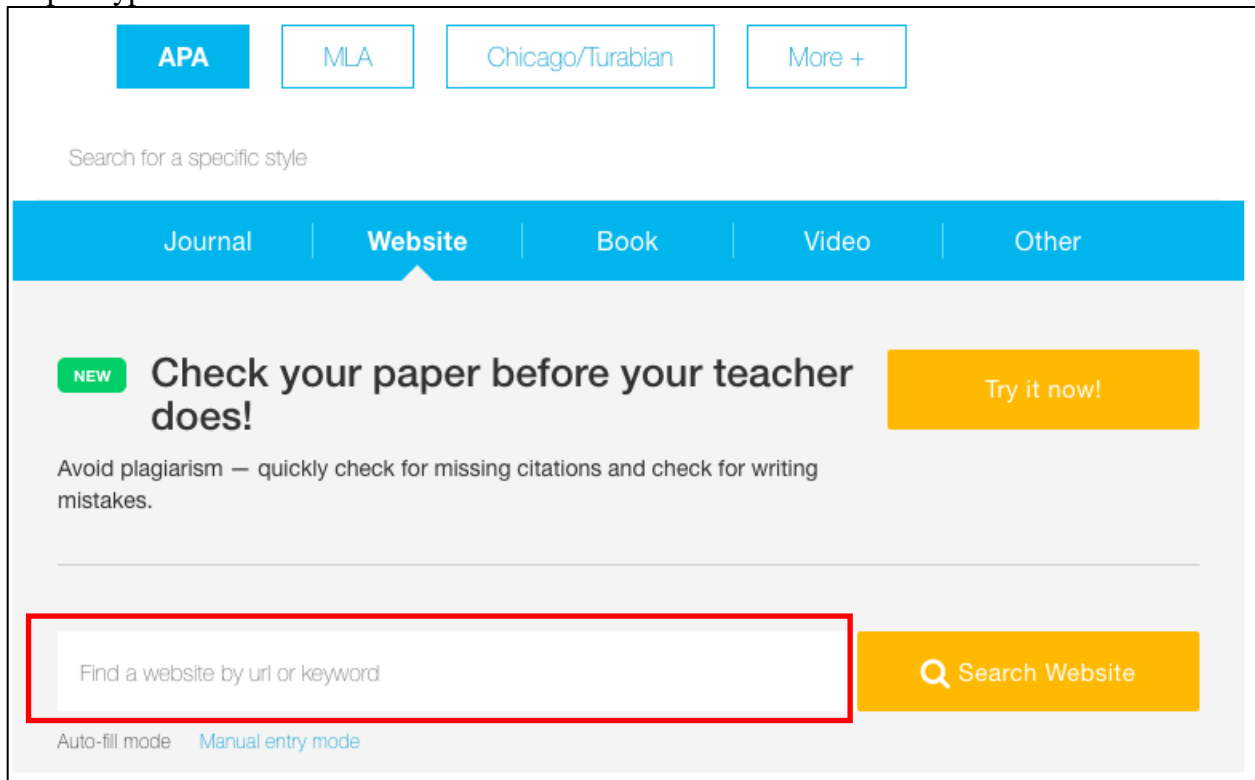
APA MLA Chicago/Turabian More +

Search for a specific style

Journal Website Book Video Other

NEW Check your paper before your teacher does!

Avoid plagiarism — quickly check for missing citations and check for writing mistakes.

Try it now!

Find a website by url or keyword

Search Website

Auto-fill mode Manual entry mode